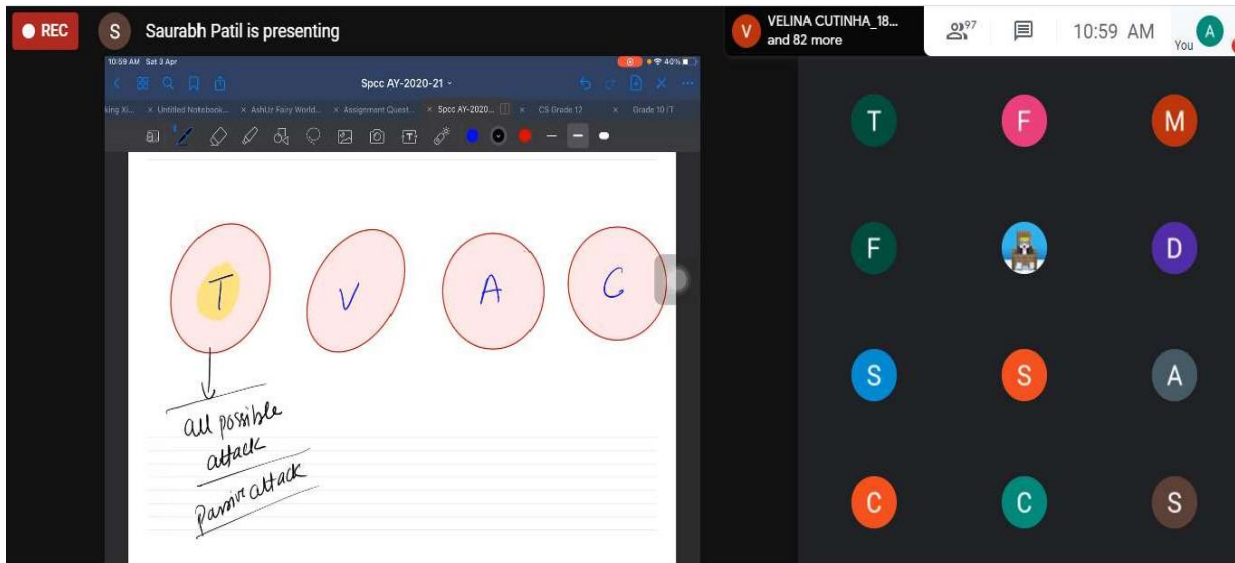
REC

S Saurabh Patil is presenting

V VELINA CUTINHA_18... and 82 more

97

10:59 AM

You A

10:59 AM Sat 3 Apr

40%

Spcc AY-2020-21

king Xi... × Untitled Notebook... × AshUr Fairy World... × Assignment Quest... × Spcc AY-2020... × CS Grade 12 × Grade 10 / T

T

V

A

C

all possible attack

Passive attack

T F M

F D

S S A

C C S